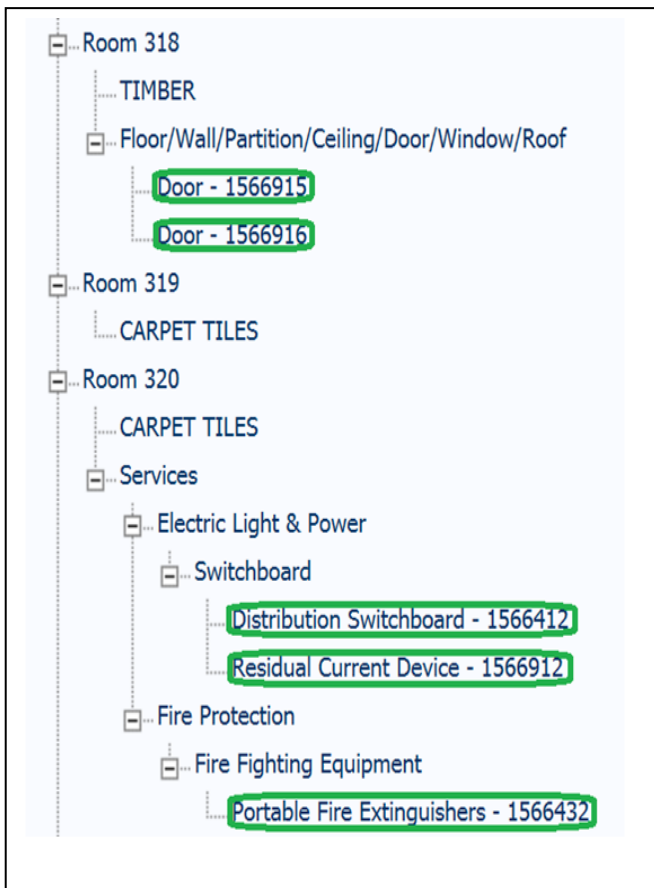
Room 318
TIMBER
Floor/Wall/Partition/Ceiling/Door/Window/Roof
Door - 1566915
Door - 1566916
Room 319
CARPET TILES
Room 320
CARPET TILES
Services
Electric Light & Power
Switchboard
Distribution Switchboard - 1566412
Residual Current Device - 1566912
Fire Protection
Fire Fighting Equipment
Portable Fire Extinguishers - 1566432